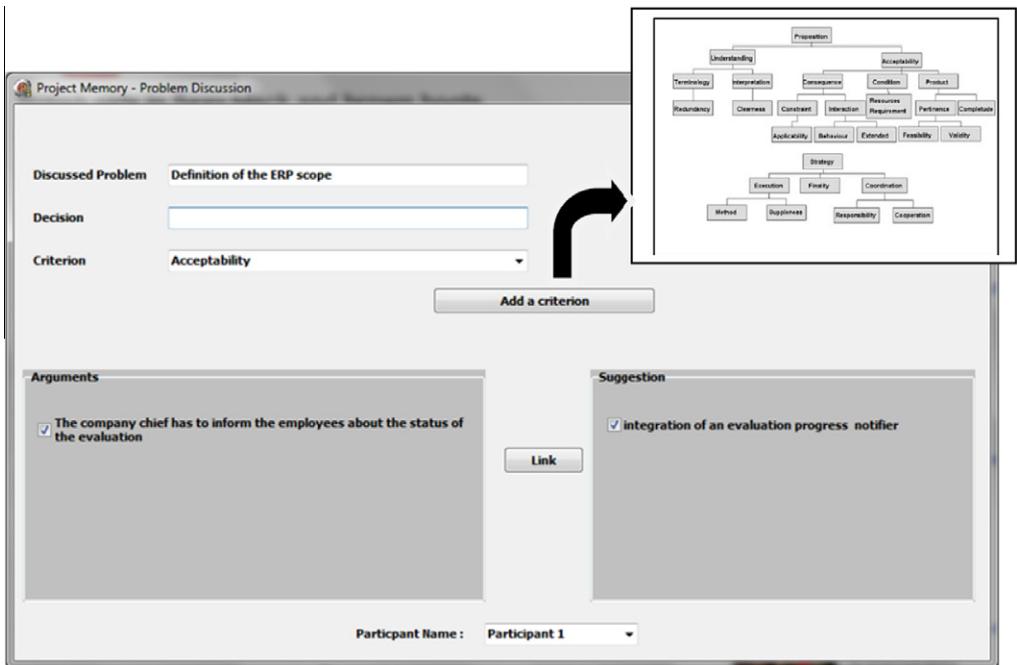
Project Memory - Problem Discussion

Proposition
Understanding
Acceptability
Terminology
Interpretation
Consequence
Condition
Product
Redundancy
Clearness
Constraint
Interaction
Resources Requirement
Pertinence
Completude
Applicability
Behaviour
Extended
Feasibility
Validity
Strategy
Execution
Finality
Coordination
Method
Suppleness
Responsibility
Cooperation

Discussed Problem Definition of the ERP scope

Decision

Criterion Acceptability

Add a criterion

Arguments

☑ The company chief has to inform the employees about the status of the evaluation

Link

Suggestion

☑ integration of an evaluation progress notifier

Particpant Name : Participant 1